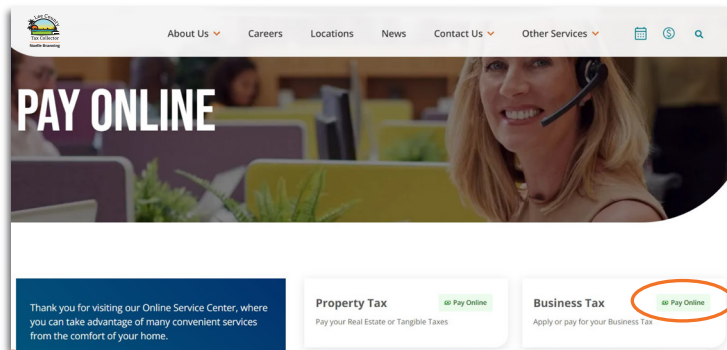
Lee County Tax Collector Noelle Branning

About Us Careers Locations News Contact Us Other Services

PAY ONLINE

Thank you for visiting our Online Service Center, where you can take advantage of many convenient services from the comfort of your home.

Property Tax
Pay Online
Pay your Real Estate or Tangible Taxes

Business Tax
Pay Online
Apply or pay for your Business Tax